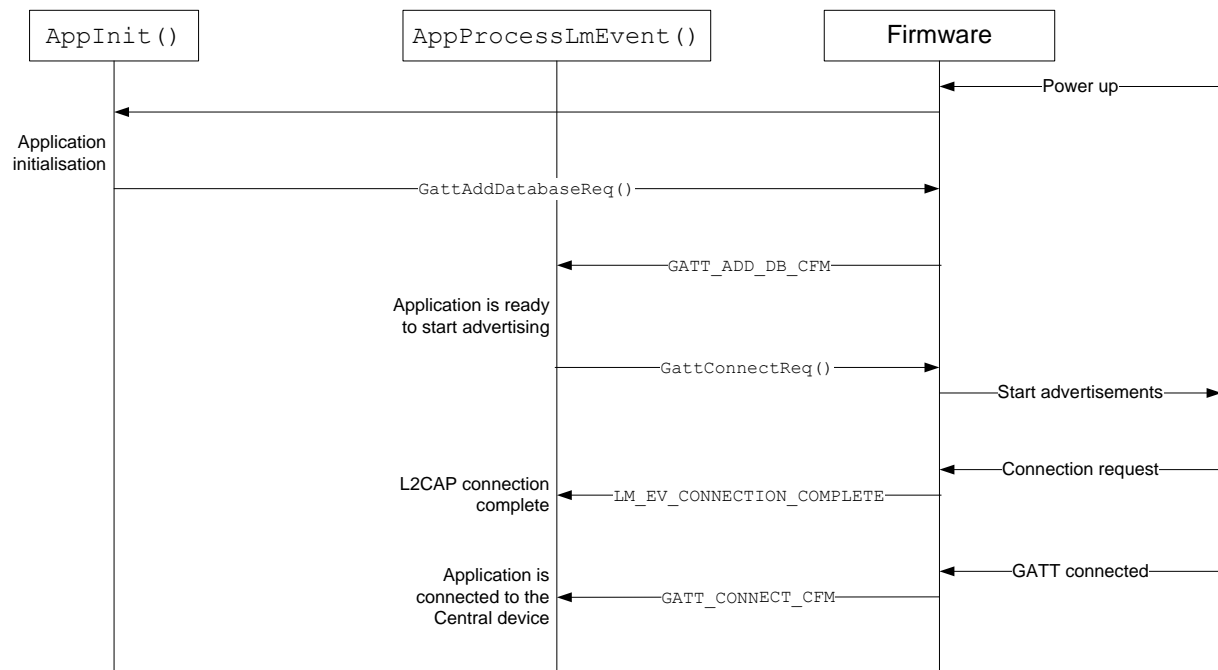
AppInit()

AppProcessLmEvent()

Firmware

Power up

Application initialisation

GattAddDatabaseReq()

GATT_ADD_DB_CFM

Application is ready to start advertising

GattConnectReq()

Start advertisements

Connection request

L2CAP connection complete

LM_EV_CONNECTION_COMPLETE

GATT connected

Application is connected to the Central device

GATT_CONNECT_CFM